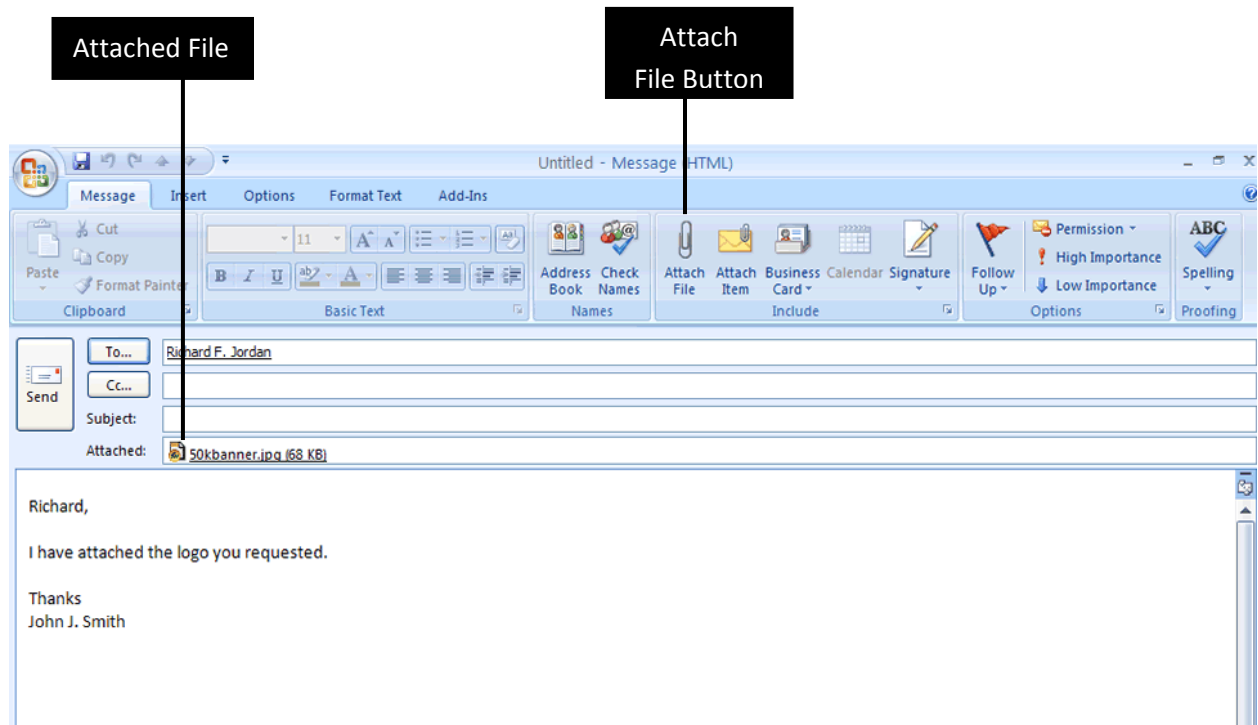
Attached File

Attach File Button

Untitled - Message (HTML)

Message Insert Options Format Text Add-Ins

Paste
Cut
Copy
Format Painter
Clipboard

11
B I U
Basic Text

Address Book
Check Names
Names

Attach File
Attach Item
Business Card
Calendar
Signature
Include

Follow Up
Permission
High Importance
Low Importance
Options

ABC
Spelling
Proofing

Send
To...
Richard F. Jordan
Cc...
Subject:
Attached:
50kbanner.jpg (68 KB)

Richard,

I have attached the logo you requested.

Thanks
John J. Smith